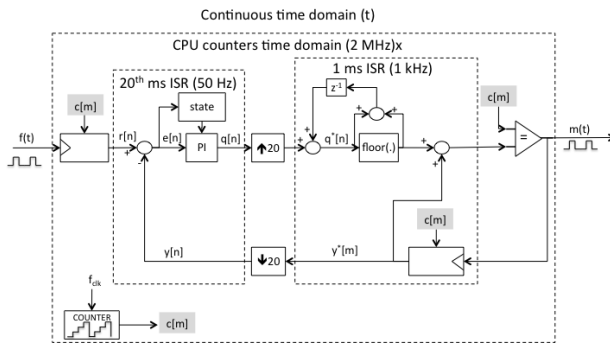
Continuous time domain (t)

CPU counters time domain (2 MHz)x

20th ms ISR (50 Hz)

1 ms ISR (1 kHz)

c[m]

f(t)

r[n]

+

-

e[n]

state

PI

q[n]

↑20

$z^{-1}$

+

-

+

$q^*[n]$

floor(.)

+

+

c[m]

=

m(t)

y[n]

↓20

$y^*[m]$

c[m]

$f_{clk}$

COUNTER

c[m]